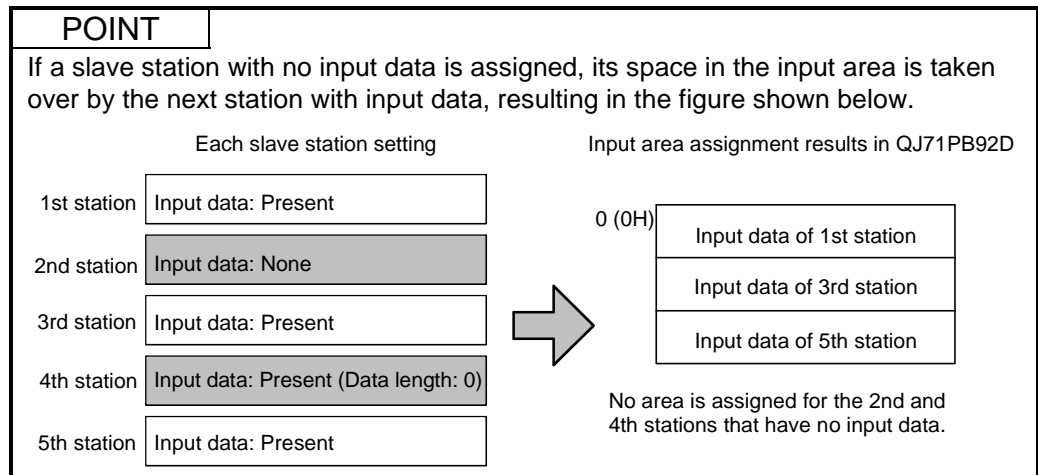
POINT

If a slave station with no input data is assigned, its space in the input area is taken over by the next station with input data, resulting in the figure shown below.

Each slave station setting

1st station Input data: Present

2nd station Input data: None

3rd station Input data: Present

4th station Input data: Present (Data length: 0)

5th station Input data: Present

Input area assignment results in QJ71PB92D

0 (0H)

Input data of 1st station

Input data of 3rd station

Input data of 5th station

No area is assigned for the 2nd and 4th stations that have no input data.